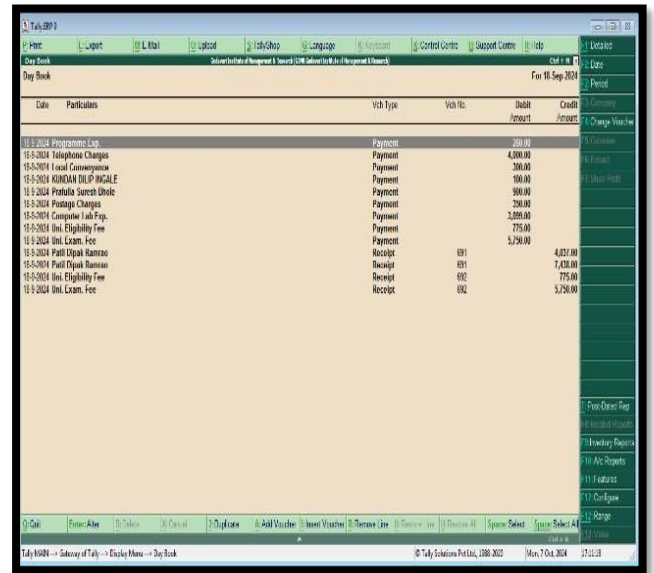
Tally.ERP 9

P: Print | E: Export | M: E-Mail | O: Upload | S: TallyShop | G: Language | K: Keyboard | K: Control Centre | H: Support Centre | H: Help

Day Book | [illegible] | Ctrl + M

Day Book | For 18-Sep-2024

| Date | Particulars | Vch Type | Vch No. | Debit Amount | Credit Amount |
|---|---|---|---|---|---|
| 18-9-2024 | Programme Exp. | Payment | | 200.00 | |
| 18-9-2024 | Telephone Charges | Payment | | 4,000.00 | |
| 18-9-2024 | Local Conveyance | Payment | | 300.00 | |
| 18-9-2024 | KUNDAN DILIP INGALE | Payment | | 100.00 | |
| 18-9-2024 | Prafulla Suresh Dhole | Payment | | 900.00 | |
| 18-9-2024 | Postage Charges | Payment | | 250.00 | |
| 18-9-2024 | Computer Lab Exp. | Payment | | 3,099.00 | |
| 18-9-2024 | Uni. Eligibility Fee | Payment | | 775.00 | |
| 18-9-2024 | Uni. Exam. Fee | Payment | | 5,750.00 | |
| 18-9-2024 | Patil Dipak Ramrao | Receipt | 691 | | 4,037.00 |
| 18-9-2024 | Patil Dipak Ramrao | Receipt | 691 | | 7,430.00 |
| 18-9-2024 | Uni. Eligibility Fee | Receipt | 692 | | 775.00 |
| 18-9-2024 | Uni. Exam. Fee | Receipt | 692 | | 5,750.00 |

F1: Detailed
F2: Date
F2: Period
F3: Company
F4: Change Voucher
F5: Columns
F6: Extract
F7: Show Profit
F: Post-Dated Rep
F: Inventory Reports
F10: A/c Reports
F11: Features
F12: Configure
F12: Range
F12: Value

Q: Quit | Enter: Alter | D: Delete | X: Cancel | 2: Duplicate | A: Add Voucher | I: Insert Voucher | R: Remove Line | U: Restore Line | U: Restore All | Space: Select | Space: Select All

Tally MAIN --> Gateway of Tally --> Display Menu --> Day Book | © Tally Solutions Pvt Ltd., 1988-2020 | Mon, 7 Oct, 2024 | 17:13:18